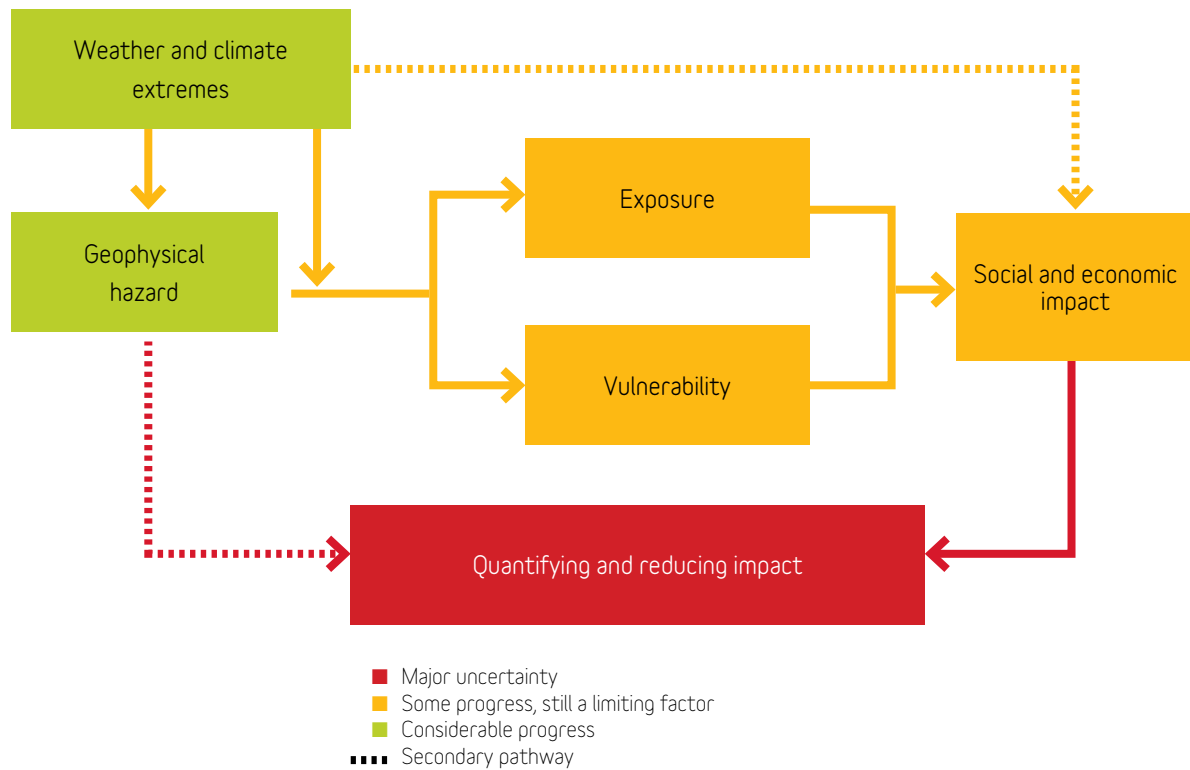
Weather and climate extremes

Geophysical hazard

Exposure

Vulnerability

Social and economic impact

Quantifying and reducing impact

Major uncertainty
Some progress, still a limiting factor
Considerable progress
Secondary pathway